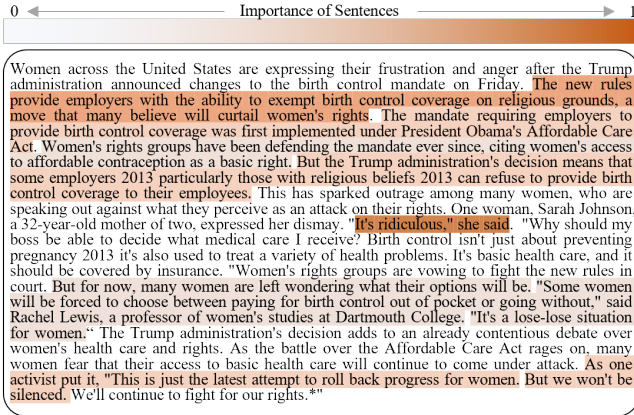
0 Importance of Sentences 1

Women across the United States are expressing their frustration and anger after the Trump administration announced changes to the birth control mandate on Friday. The new rules provide employers with the ability to exempt birth control coverage on religious grounds, a move that many believe will curtail women's rights. The mandate requiring employers to provide birth control coverage was first implemented under President Obama's Affordable Care Act. Women's rights groups have been defending the mandate ever since, citing women's access to affordable contraception as a basic right. But the Trump administration's decision means that some employers 2013 particularly those with religious beliefs 2013 can refuse to provide birth control coverage to their employees. This has sparked outrage among many women, who are speaking out against what they perceive as an attack on their rights. One woman, Sarah Johnson, a 32-year-old mother of two, expressed her dismay. "It's ridiculous," she said. "Why should my boss be able to decide what medical care I receive? Birth control isn't just about preventing pregnancy 2013 it's also used to treat a variety of health problems. It's basic health care, and it should be covered by insurance. "Women's rights groups are vowing to fight the new rules in court. But for now, many women are left wondering what their options will be. "Some women will be forced to choose between paying for birth control out of pocket or going without," said Rachel Lewis, a professor of women's studies at Dartmouth College. "It's a lose-lose situation for women." The Trump administration's decision adds to an already contentious debate over women's health care and rights. As the battle over the Affordable Care Act rages on, many women fear that their access to basic health care will continue to come under attack. As one activist put it, "This is just the latest attempt to roll back progress for women. But we won't be silenced. We'll continue to fight for our rights.*"